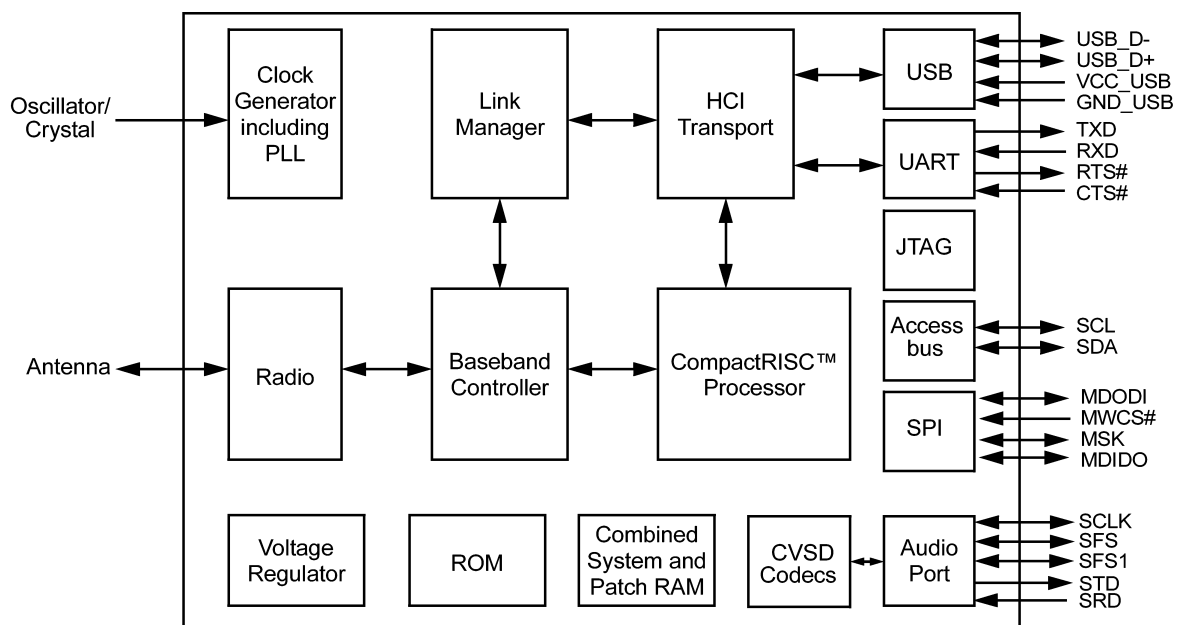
Oscillator/
Crystal

Clock
Generator
including
PLL

Link
Manager

HCI
Transport

USB

USB_D-
USB_D+
VCC_USB
GND_USB

UART

TXD
RXD
RTS#
CTS#

JTAG

Antenna

Radio

Baseband
Controller

CompactRISC™
Processor

Access
bus

SCL
SDA

SPI

MDODI
MWCS#
MSK
MDIDO

Voltage
Regulator

ROM

Combined
System and
Patch RAM

CVSD
Codecs

Audio
Port

SCLK
SFS
SFS1
STD
SRD